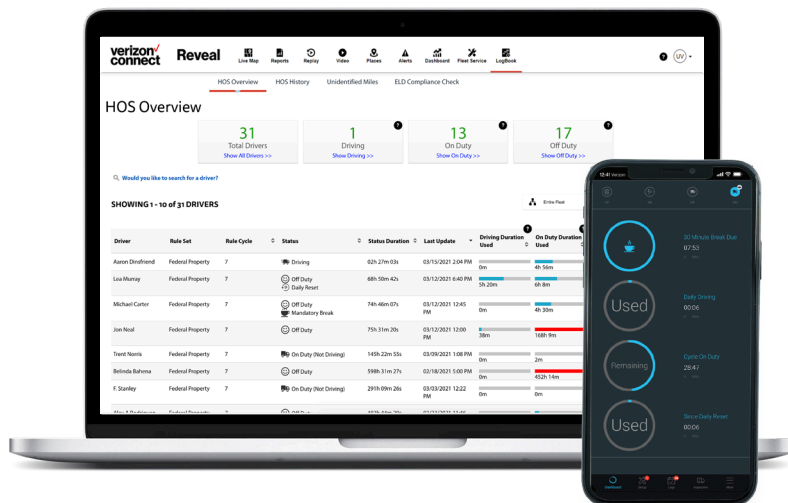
verizon connect Reveal

Live Map Reports Replay Video Places Alerts Dashboard Fleet Service LogBook

UV

HOS Overview HOS History Unidentified Miles ELD Compliance Check

HOS Overview

31
Total Drivers
Show All Drivers >>

1
Driving
Show Driving >>

13
On Duty
Show On Duty >>

17
Off Duty
Show Off Duty >>

Would you like to search for a driver?

SHOWING 1 - 10 of 31 DRIVERS

Entire Fleet

| Driver | Rule Set | Rule Cycle | Status | Status Duration | Last Update | Driving Duration Used | On Duty Duration Used |
|---|---|---|---|---|---|---|---|
| Aaron Dinsfriend | Federal Property | 7 | Driving | 02h 27m 03s | 03/15/2021 2:04 PM | 0m | 4h 36m |
| Lea Murray | Federal Property | 7 | Off Duty Daily Reset | 68h 30m 42s | 03/12/2021 6:40 PM | 5h 20m | 6h 8m |
| Michael Carter | Federal Property | 7 | Off Duty Mandatory Break | 74h 46m 17s | 03/12/2021 12:45 PM | 0m | 0m |
| Jon Noel | Federal Property | 7 | Off Duty | 75h 31m 20s | 03/12/2021 12:00 PM | 38m | 168h 9m |
| Trent Norris | Federal Property | 7 | On Duty (Not Driving) | 145h 22m 55s | 03/09/2021 1:08 PM | 0m | 2m |
| Belinda Bahema | Federal Property | 7 | Off Duty | 598h 31m 27s | 02/18/2021 5:00 PM | 0m | 452h 14m |
| F. Stanley | Federal Property | 7 | On Duty (Not Driving) | 291h 09m 26s | 03/03/2021 12:28 PM | 0m | 0m |

12:41 Verizon

30 Minute Break Due
07:53

Used
Daily Driving
00:06

Remaining
Cycle On Duty
28:47

Used
Since Daily Reset
00:06